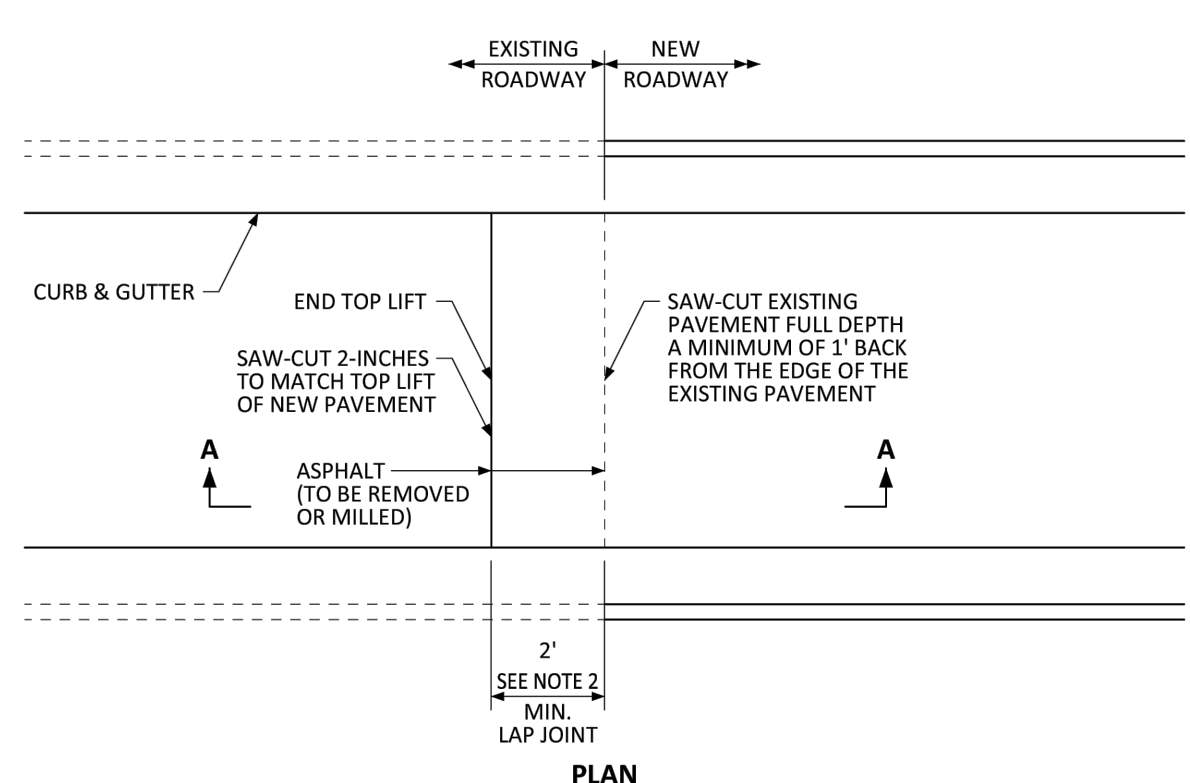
EXISTING ROADWAY

NEW ROADWAY

CURB & GUTTER

END TOP LIFT

SAW-CUT 2-INCHES TO MATCH TOP LIFT OF NEW PAVEMENT

SAW-CUT EXISTING PAVEMENT FULL DEPTH A MINIMUM OF 1' BACK FROM THE EDGE OF THE EXISTING PAVEMENT

A

ASPHALT (TO BE REMOVED OR MILLED)

A

2'
SEE NOTE 2
MIN.
LAP JOINT

PLAN